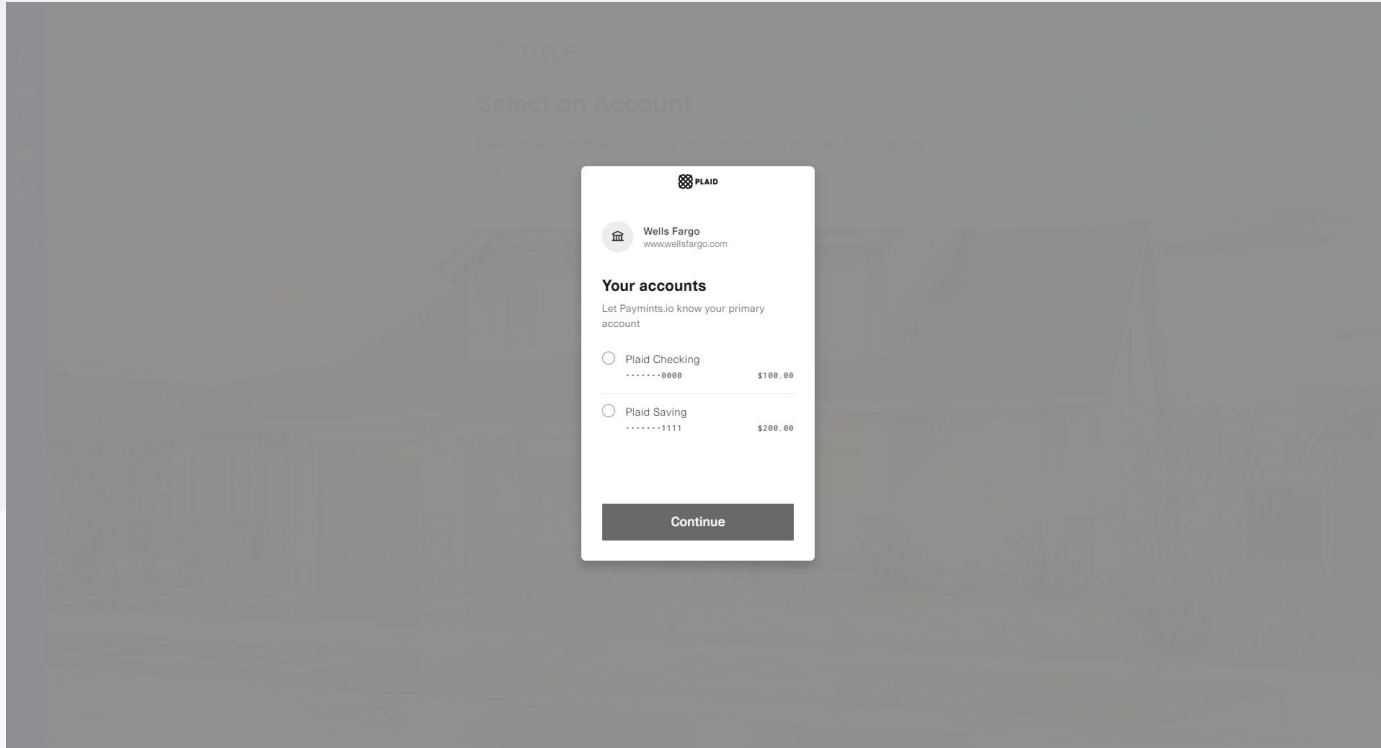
TITLE

Select an Account

Please select the account that you want to transfer money from.

PLAID

Wells Fargo
www.wellsfargo.com

Your accounts

Let Paymints.io know your primary account

Plaid Checking
•••••••0000 $100.00

Plaid Saving
•••••••1111 $200.00

Continue